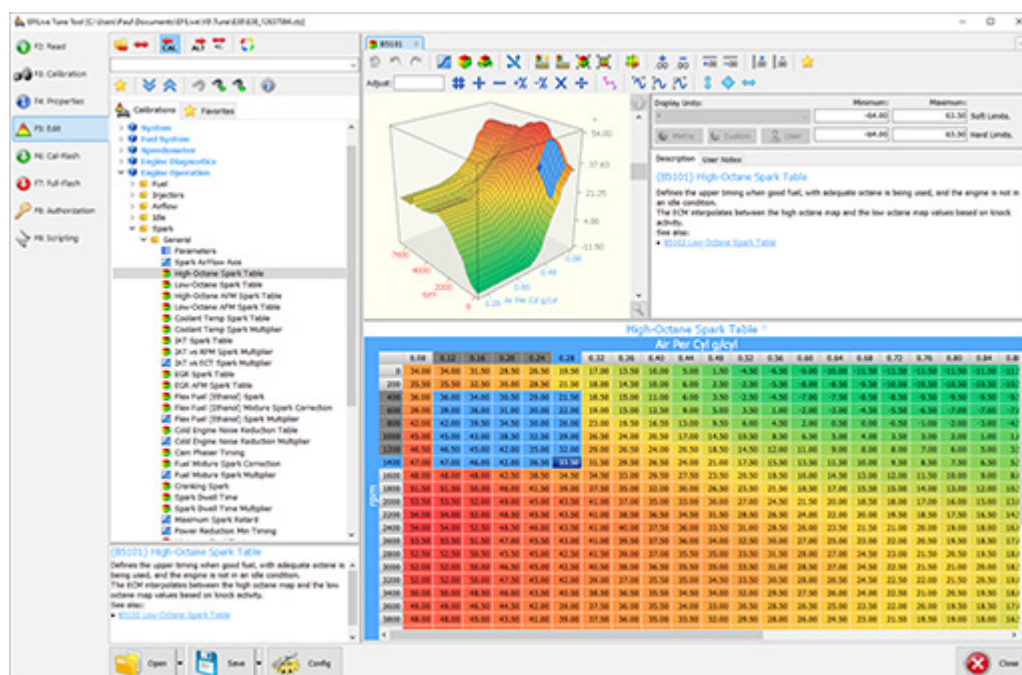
EFILive Tune Tool [C:\Users\Paul\Documents\EFILive\V8\Tune\E38\E38_12637086.ctz]

F2: Read
F3: Calibration
F4: Properties
F5: Edit
F6: Cal-Flash
F7: Full-Flash
F8: Authorization
F9: Scripting

Calibrations
Favorites

System
Fuel System
Speedometer
Engine Diagnostics
Engine Operation
Fuel
Injectors
Airflow
Idle
Spark
General
Parameters
Spark Airflow Axis
High-Octane Spark Table
Low-Octane Spark Table
High-Octane AFM Spark Table
Low-Octane AFM Spark Table
Coolant Temp Spark Table
Coolant Temp Spark Multiplier
IAT Spark Table
IAT vs RPM Spark Multiplier
IAT vs ECT Spark Multiplier
EGR Spark Table
EGR AFM Spark Table
Flex Fuel (Ethanol) Spark
Flex Fuel (Ethanol) Mixture Spark Correction
Flex Fuel (Ethanol) Spark Multiplier
Cold Engine Noise Reduction Table
Cold Engine Noise Reduction Multiplier
Cam Phaser Timing
Fuel Mixture Spark Correction
Fuel Mixture Spark Multiplier
Cranking Spark
Spark Dwell Time
Spark Dwell Time Multiplier
Maximum Spark Retard
Power Reduction Min Timing

{B5101} High-Octane Spark Table
Defines the upper timing when good fuel, with adequate octane is being used, and the engine is not in an idle condition.
The ECM interpolates between the high octane map and the low octane map values based on knock activity.
See also:
• B5102 Low-Octane Spark Table

Open
Save
Config

B5101

Adjust:

Display Units:
Minimum:
Maximum:
-64.00
63.50
Soft Limits.
-64.00
63.50
Hard Limits.
Metric
Custom
User

Description
User Notes

{B5101} High-Octane Spark Table
Defines the upper timing when good fuel, with adequate octane is being used, and the engine is not in an idle condition.
The ECM interpolates between the high octane map and the low octane map values based on knock activity.
See also:
• B5102 Low-Octane Spark Table

54.00
37.63
21.25
4.88
-11.50
7600
4000
rpm
0
0.08
0.48
0.88
1.28
Air Per Cyl g/cyl

High-Octane Spark Table
Air Per Cyl g/cyl
rpm

Close